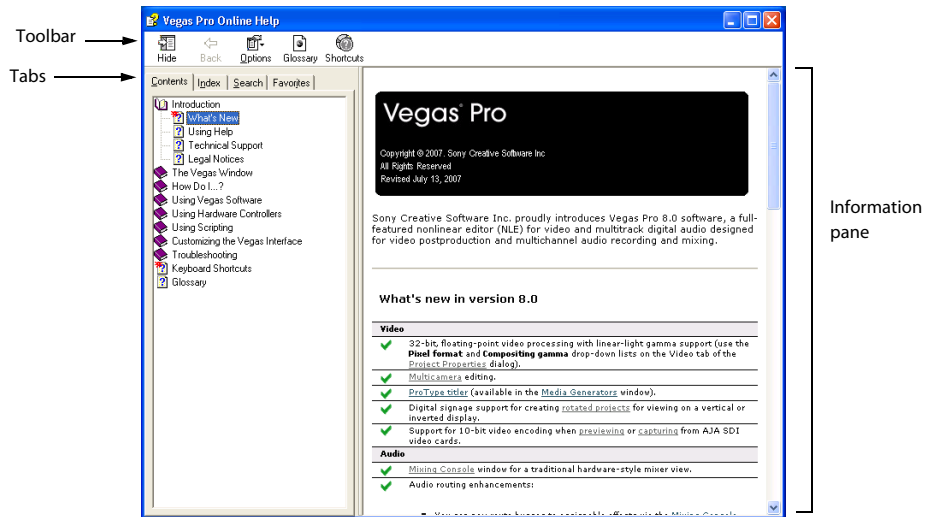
Toolbar

Tabs

Vegas Pro Online Help

Hide Back Options Glossary Shortcuts

Contents | Index | Search | Favorites

Introduction
What's New
Using Help
Technical Support
Legal Notices
The Vegas Window
How Do I...?
Using Vegas Software
Using Hardware Controllers
Using Scripting
Customizing the Vegas Interface
Troubleshooting
Keyboard Shortcuts
Glossary

Vegas® Pro

Copyright © 2007. Sony Creative Software Inc
All Rights Reserved
Revised July 13, 2007

Sony Creative Software Inc. proudly introduces Vegas Pro 8.0 software, a full-featured nonlinear editor (NLE) for video and multitrack digital audio designed for video postproduction and multichannel audio recording and mixing.

What's new in version 8.0

| Video |
|---|
| 32-bit, floating-point video processing with linear-light gamma support (use the **Pixel format** and **Compositing gamma** drop-down lists on the Video tab of the Project Properties dialog). |
| Multicamera editing. |
| ProType titler (available in the Media Generators window). |
| Digital signage support for creating rotated projects for viewing on a vertical or inverted display. |
| Support for 10-bit video encoding when previewing or capturing from AJA SDI video cards. |
| **Audio** |
| Mixing Console window for a traditional hardware-style mixer view. |
| Audio routing enhancements: |

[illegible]

Information pane